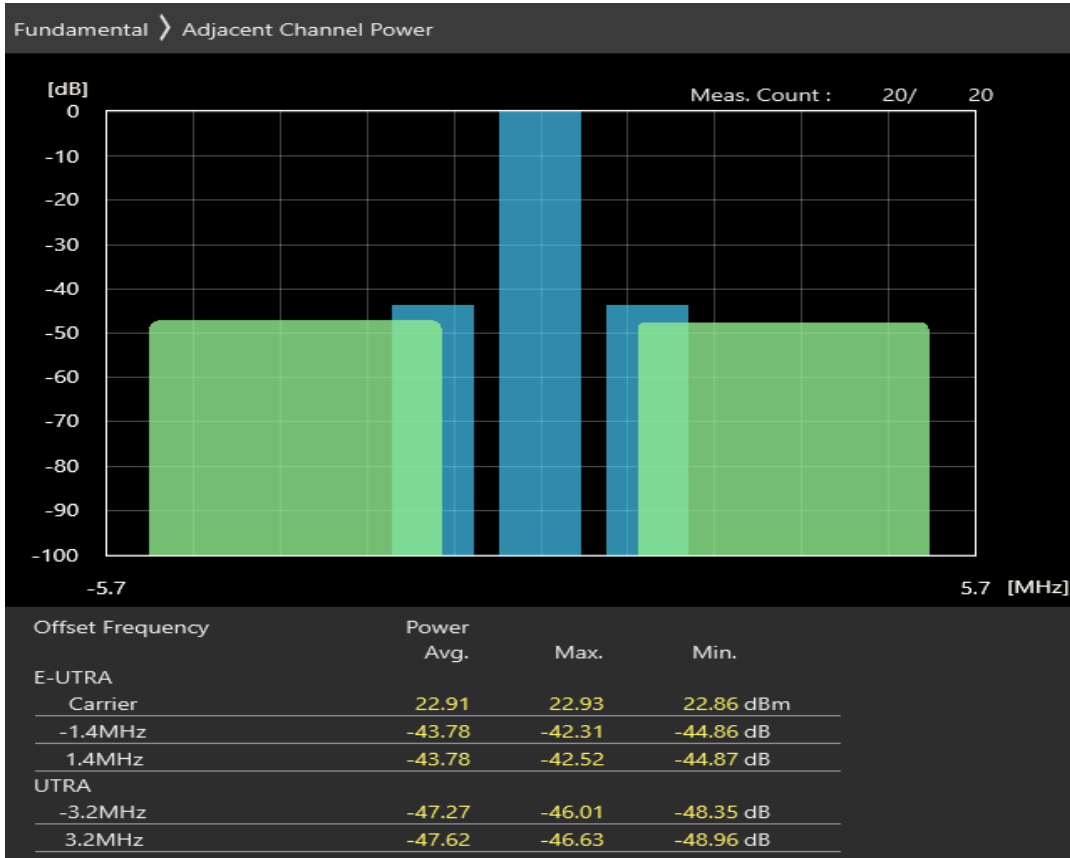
Fundamental 〉 Adjacent Channel Power

[dB]
Meas. Count : 20/ 20

0
-10
-20
-30
-40
-50
-60
-70
-80
-90
-100

-5.7
5.7 [MHz]

| Offset Frequency | Power Avg. | Max. | Min. |
|---|---|---|---|
| E-UTRA | | | |
| Carrier | 22.91 | 22.93 | 22.86 dBm |
| -1.4MHz | -43.78 | -42.31 | -44.86 dB |
| 1.4MHz | -43.78 | -42.52 | -44.87 dB |
| UTRA | | | |
| -3.2MHz | -47.27 | -46.01 | -48.35 dB |
| 3.2MHz | -47.62 | -46.63 | -48.96 dB |